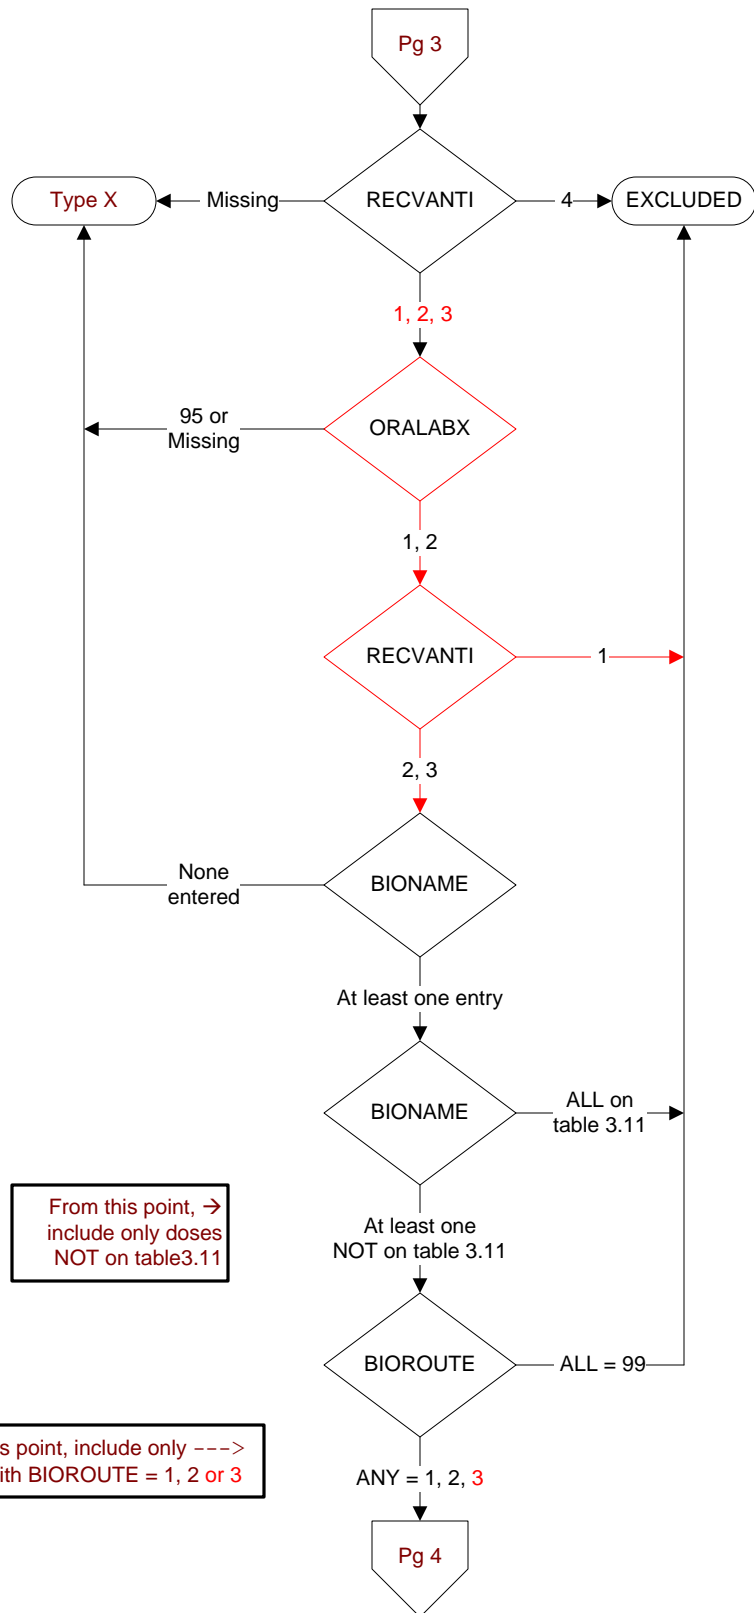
Pg 3

Type X

Missing

RECVANTI

4

EXCLUDED

1, 2, 3

95 or Missing

ORALABX

1, 2

RECVANTI

1

2, 3

None entered

BIONAME

At least one entry

BIONAME

ALL on table 3.11

From this point, → include only doses NOT on table3.11

At least one NOT on table 3.11

BIOROUTE

ALL = 99

s point, include only ---> ith BIOROUTE = 1, 2 or 3

ANY = 1, 2, 3

Pg 4